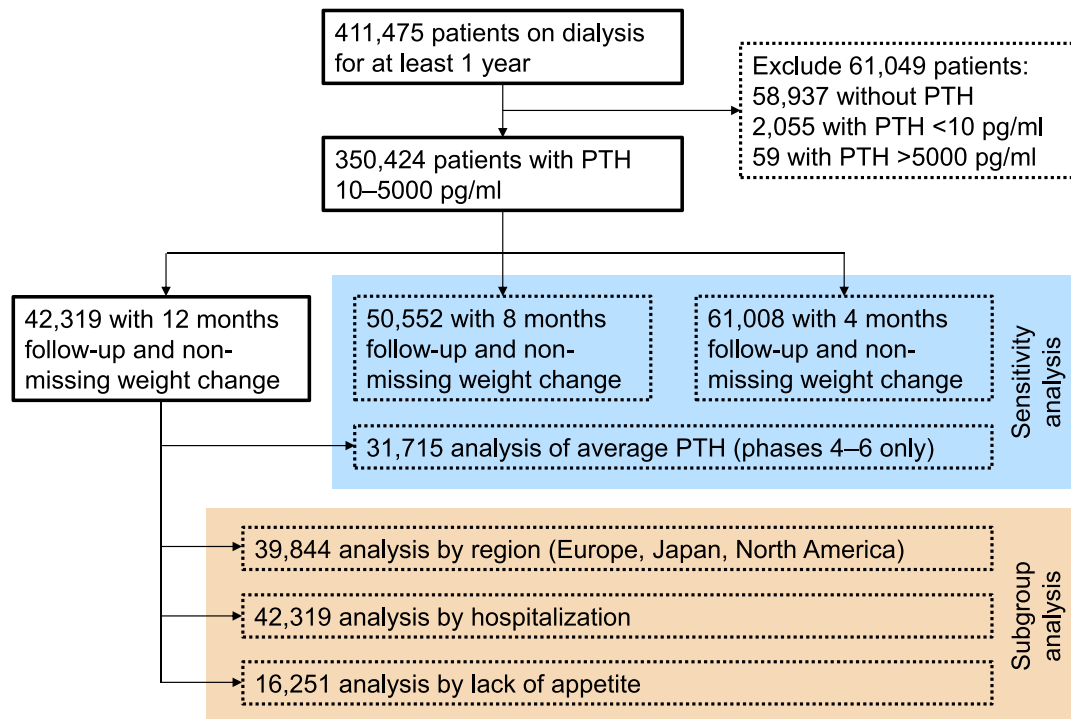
411,475 patients on dialysis for at least 1 year

Exclude 61,049 patients:
58,937 without PTH
2,055 with PTH <10 pg/ml
59 with PTH >5000 pg/ml

350,424 patients with PTH 10–5000 pg/ml

42,319 with 12 months follow-up and non-missing weight change

50,552 with 8 months follow-up and non-missing weight change

61,008 with 4 months follow-up and non-missing weight change

Sensitivity analysis

31,715 analysis of average PTH (phases 4–6 only)

39,844 analysis by region (Europe, Japan, North America)

42,319 analysis by hospitalization

16,251 analysis by lack of appetite

Subgroup analysis